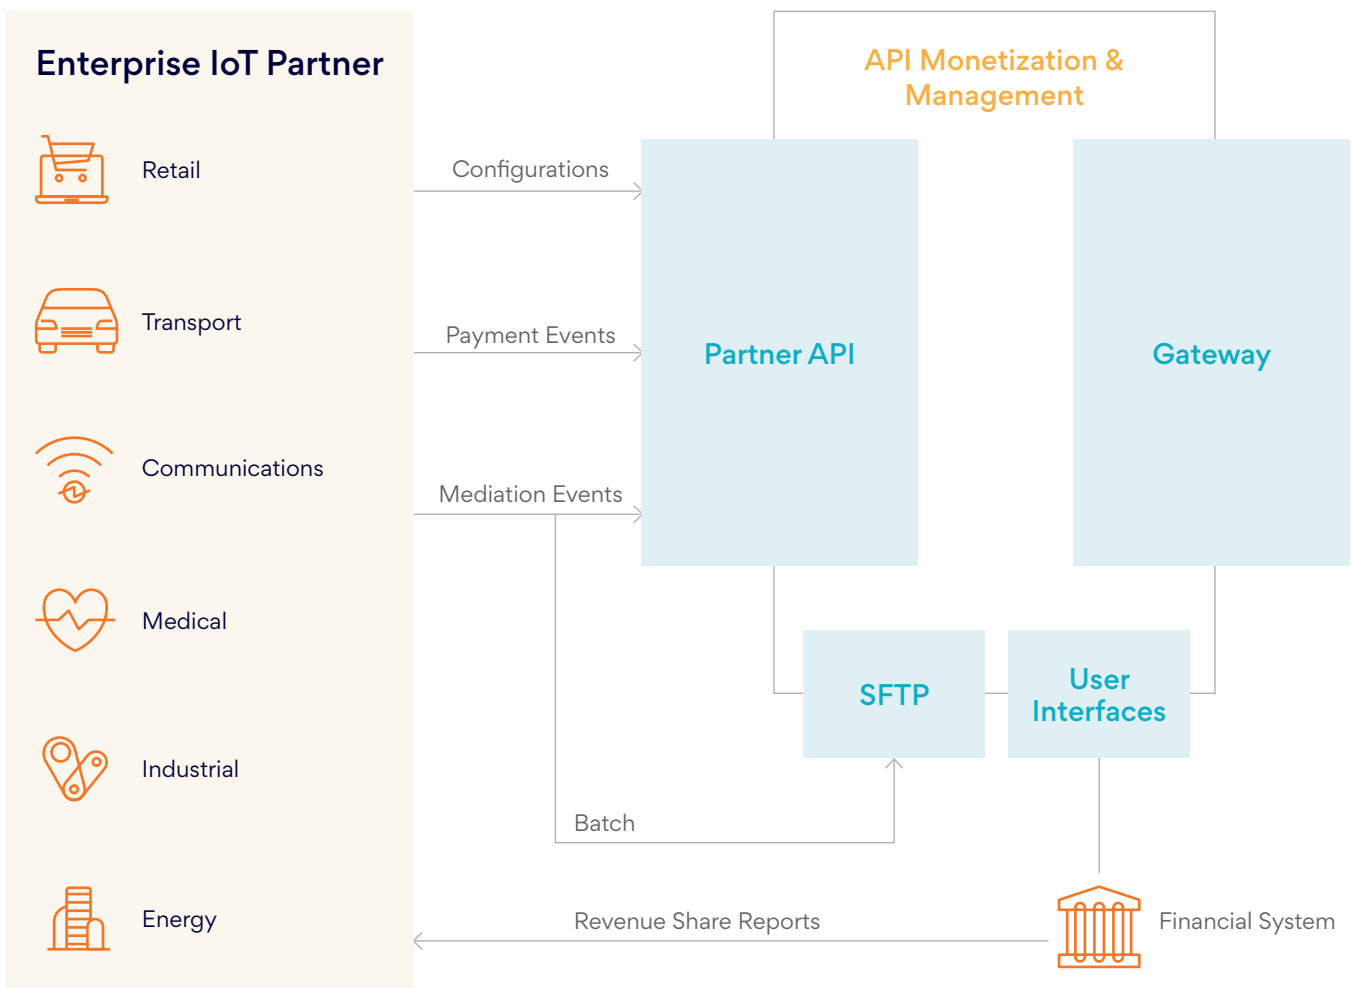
Enterprise IoT Partner

Retail

Transport

Communications

Medical

Industrial

Energy

API Monetization & Management

Configurations

Payment Events

Mediation Events

Partner API

Gateway

SFTP

User Interfaces

Batch

Revenue Share Reports

Financial System